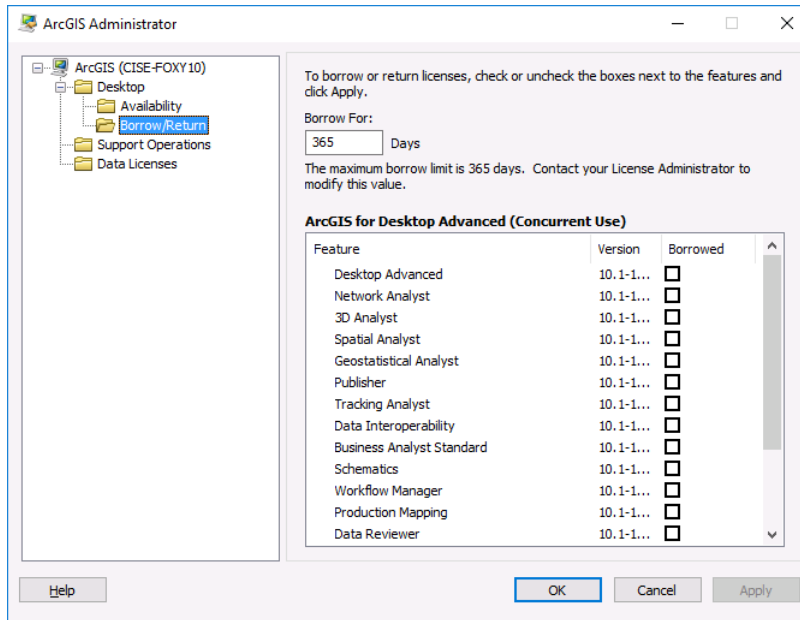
ArcGIS Administrator

ArcGIS (CISE-FOXY10)
Desktop
Availability
Borrow/Return
Support Operations
Data Licenses

To borrow or return licenses, check or uncheck the boxes next to the features and click Apply.

Borrow For:
365 Days

The maximum borrow limit is 365 days. Contact your License Administrator to modify this value.

ArcGIS for Desktop Advanced (Concurrent Use)

| Feature | Version | Borrowed |
|---|---|---|
| Desktop Advanced | 10.1-1... | ☐ |
| Network Analyst | 10.1-1... | ☐ |
| 3D Analyst | 10.1-1... | ☐ |
| Spatial Analyst | 10.1-1... | ☐ |
| Geostatistical Analyst | 10.1-1... | ☐ |
| Publisher | 10.1-1... | ☐ |
| Tracking Analyst | 10.1-1... | ☐ |
| Data Interoperability | 10.1-1... | ☐ |
| Business Analyst Standard | 10.1-1... | ☐ |
| Schematics | 10.1-1... | ☐ |
| Workflow Manager | 10.1-1... | ☐ |
| Production Mapping | 10.1-1... | ☐ |
| Data Reviewer | 10.1-1... | ☐ |

Help
OK
Cancel
Apply